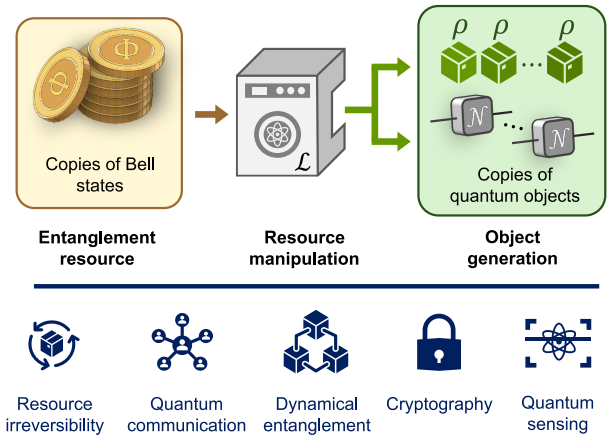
$\Phi$ $\Phi$

Copies of Bell states

$\mathcal{L}$

$\rho$ $\rho$ $\cdots$ $\rho$

$\mathcal{N}$ $\cdots$ $\mathcal{N}$

Copies of quantum objects

**Entanglement resource**

**Resource manipulation**

**Object generation**

Resource irreversibility

Quantum communication

Dynamical entanglement

Cryptography

Quantum sensing